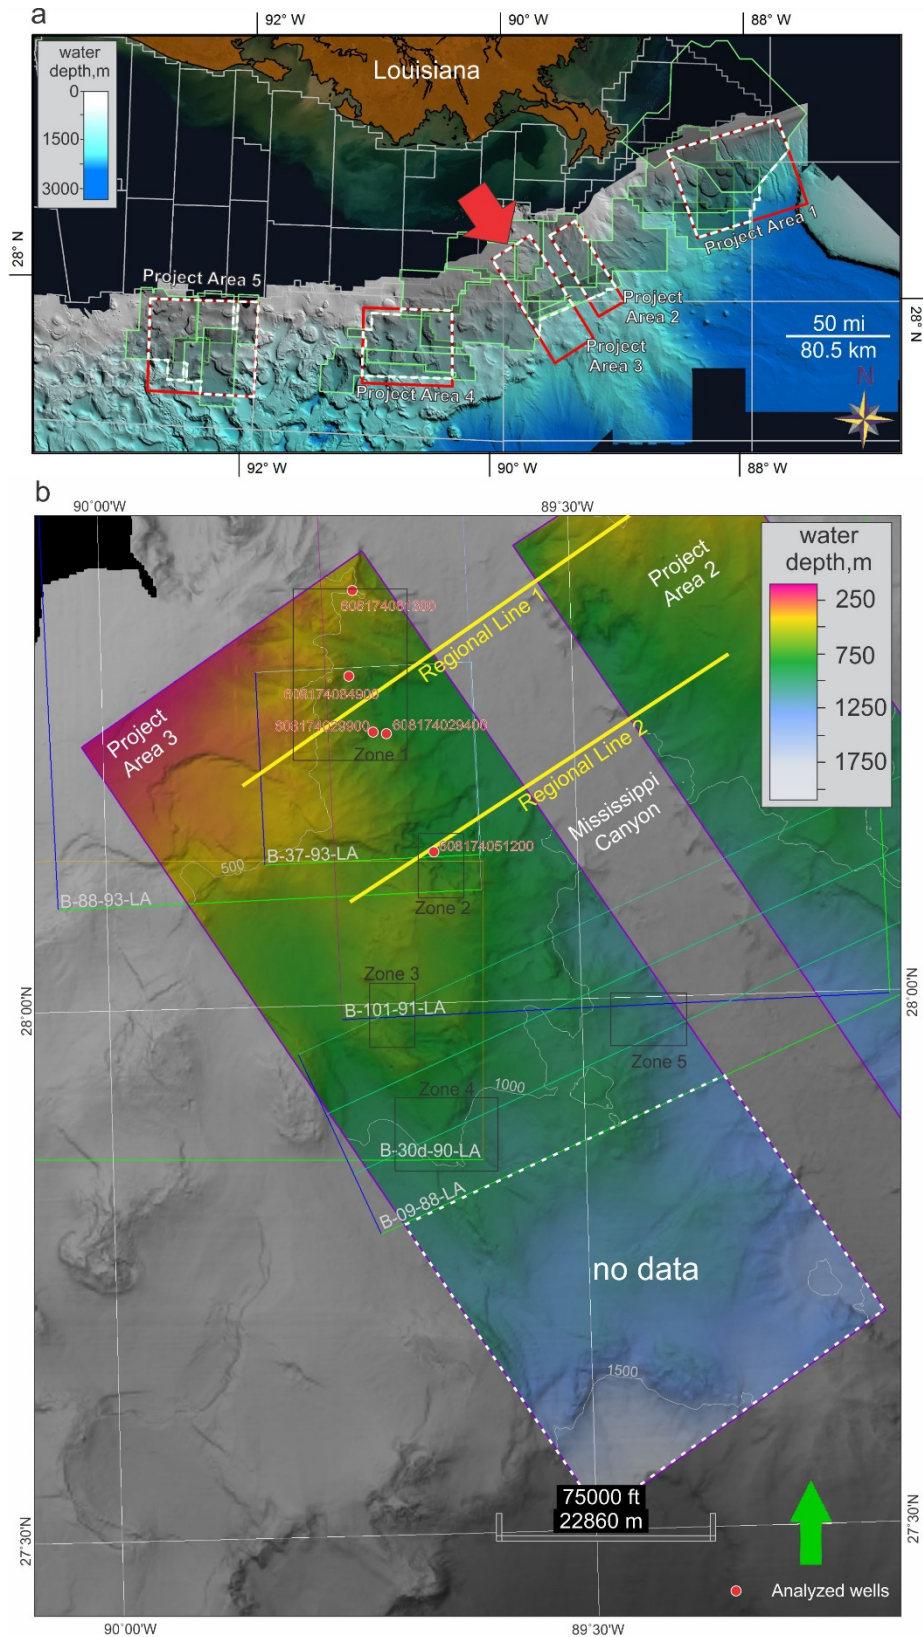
a

92° W
90° W
88° W

water depth,m
0
1500
3000

Louisiana

28° N
28° N

Project Area 1
Project Area 2
Project Area 3
Project Area 4
Project Area 5

50 mi
80.5 km
N

92° W
90° W
88° W

b

90°00'W
89°30'W

water depth,m
250
750
1250
1750

Project Area 2
Project Area 3
Regional Line 1
Regional Line 2
608174081300
608174084900
608174023900
608174029400
Zone 1
Mississippi Canyon
608174051200
500
B-37-93-LA
B-88-93-LA
Zone 2
Zone 3
28°00'N
28°00'N
B-101-91-LA
Zone 5
Zone 4
1000
B-30d-90-LA
B-09-88-LA
no data
1500
75000 ft
22860 m
27°30'N
27°30'N
Analyzed wells
90°00'W
89°30'W